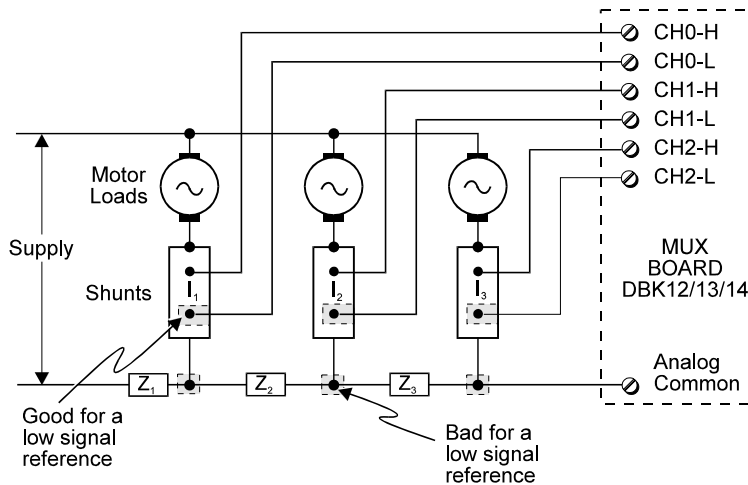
CH0-H
CH0-L
CH1-H
CH1-L
CH2-H
CH2-L

Motor Loads

Supply

Shunts

$I_1$

$I_2$

$I_3$

MUX BOARD DBK12/13/14

Analog Common

$Z_1$

$Z_2$

$Z_3$

Good for a low signal reference

Bad for a low signal reference